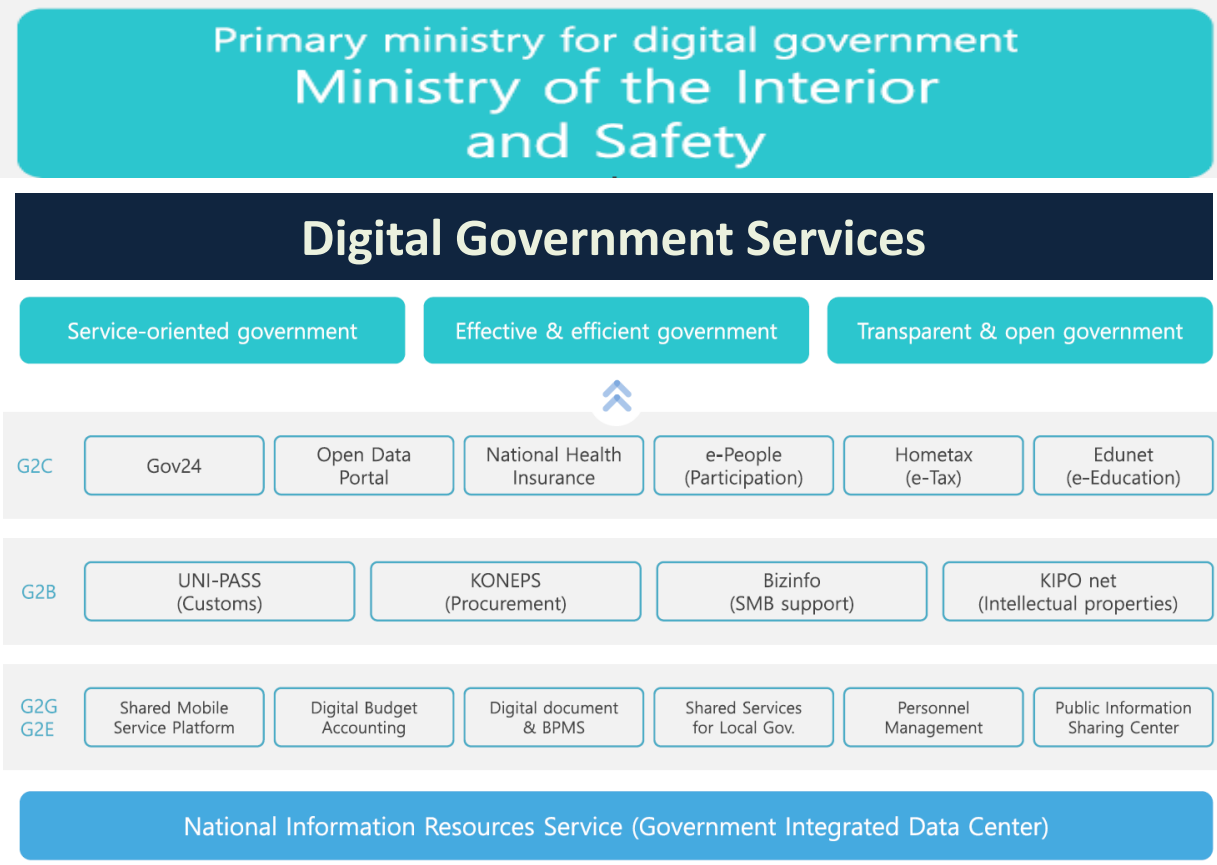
Primary ministry for digital government
Ministry of the Interior and Safety

Digital Government Services

Service-oriented government

Effective & efficient government

Transparent & open government

G2C

Gov24

Open Data Portal

National Health Insurance

e-People (Participation)

Hometax (e-Tax)

Edunet (e-Education)

G2B

UNI-PASS (Customs)

KONEPS (Procurement)

Bizinfo (SMB support)

KIPO net (Intellectual properties)

G2G
G2E

Shared Mobile Service Platform

Digital Budget Accounting

Digital document & BPMS

Shared Services for Local Gov.

Personnel Management

Public Information Sharing Center

National Information Resources Service (Government Integrated Data Center)